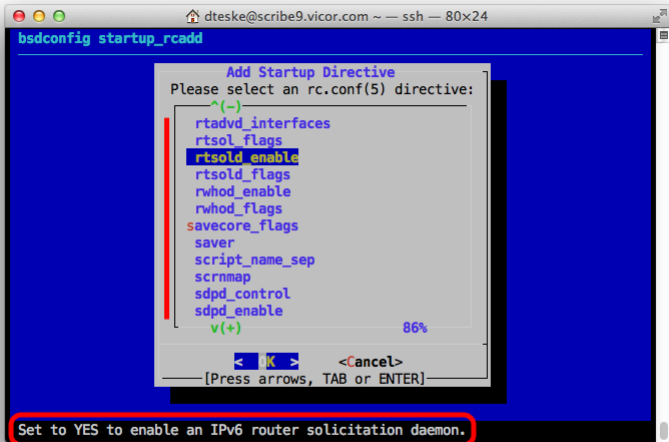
dteske@scribe9.vicor.com ~ — ssh — 80×24

bsdconfig startup_rcadd

Add Startup Directive
Please select an rc.conf(5) directive:
^(-)
rtadvd_interfaces
rtsol_flags
rtsold_enable
rtsold_flags
rwhod_enable
rwhod_flags
savecore_flags
saver
script_name_sep
scrnmap
sdpd_control
sdpd_enable
v(+) 86%

< OK > <Cancel>
[Press arrows, TAB or ENTER]

Set to YES to enable an IPv6 router solicitation daemon.